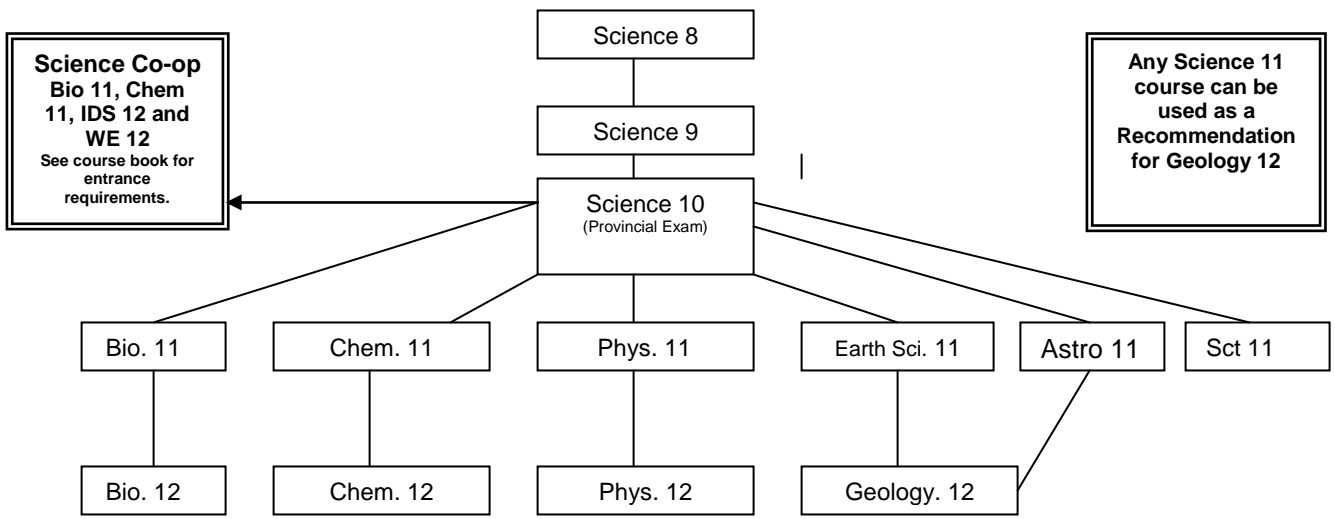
Science Co-op
Bio 11, Chem 11, IDS 12 and WE 12
See course book for entrance requirements.

Science 8

Science 9

Science 10
(Provincial Exam)

Any Science 11 course can be used as a Recommendation for Geology 12

Bio. 11

Chem. 11

Phys. 11

Earth Sci. 11

Astro 11

Sct 11

Bio. 12

Chem. 12

Phys. 12

Geology. 12